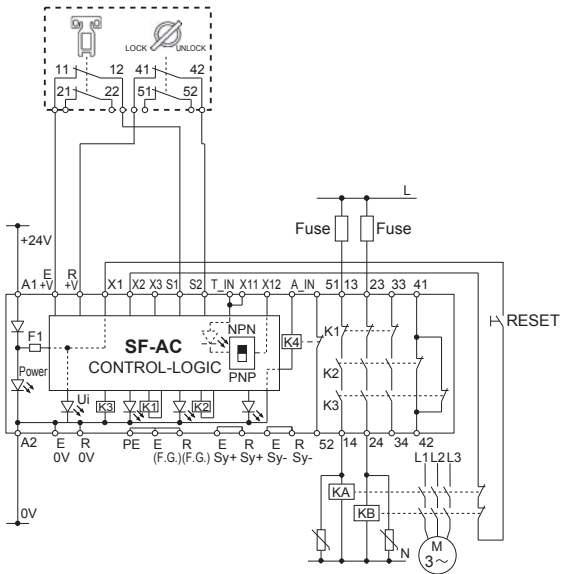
LOCK UNLOCK
11 12 41 42
21 22 51 52

L

Fuse Fuse

+24V

E R
A1 +V +V X1 X2 X3 S1 S2 T_IN X11 X12 A_IN 51 13 23 33 41

F1

SF-AC
CONTROL-LOGIC

NPN
PNP

K4

K1
K2
K3

RESET

Power

Ui
K3 K1 K2

A2 E R PE E R E R E R 52 14 24 34 42
0V 0V (F.G.) (F.G.) Sy+ Sy+ Sy- Sy-

L1 L2 L3

KA
KB

0V

N

M
3~